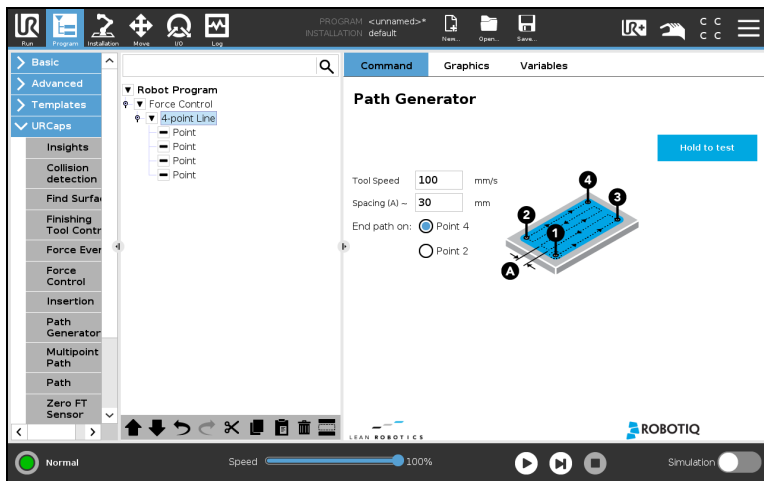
Run Program Installation Move I/O Log

PROGRAM <unnamed>*
INSTALLATION default

New... Open... Save...

C C
C C

Basic
Advanced
Templates
URCaps
Insights
Collision detection
Find Surfa
Finishing Tool Contr
Force Ever
Force Control
Insertion
Path Generator
Multipoint Path
Path
Zero FT Sensor

Robot Program
Force Control
4-point Line
Point
Point
Point
Point

Command Graphics Variables

Path Generator

Hold to test

Tool Speed 100 mm/s
Spacing (A) ~ 30 mm
End path on: Point 4
Point 2

4
3
2
1
A

LEAN ROBOTICS

ROBOTIQ

Normal

Speed 100%

Simulation